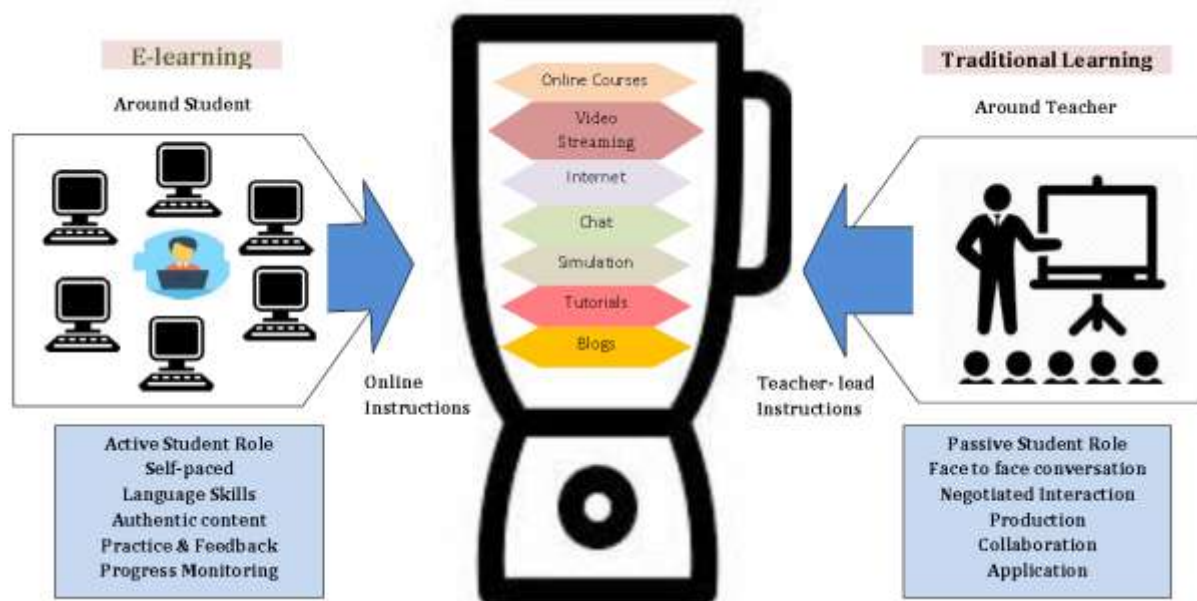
E-learning

Around Student

Online Courses

Video Streaming

Internet

Chat

Simulation

Tutorials

Blogs

Traditional Learning

Around Teacher

Online Instructions

Teacher- lead Instructions

Active Student Role
Self-paced
Language Skills
Authentic content
Practice & Feedback
Progress Monitoring

Passive Student Role
Face to face conversation
Negotiated Interaction
Production
Collaboration
Application